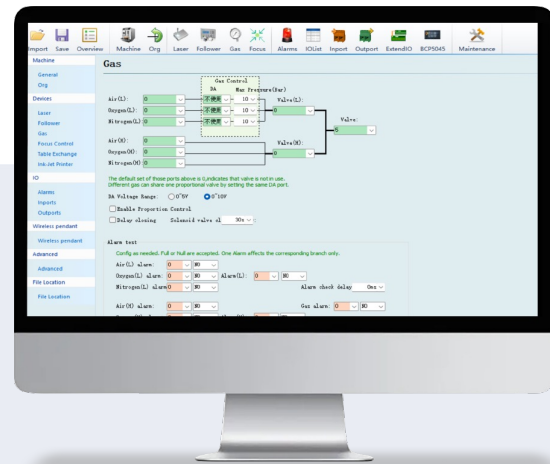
Import Save Overview Machine Org Laser Follower Gas Focus Alarms IOList Inport Outport ExtendIO BCP5045 Maintenance

Machine
General
Org
Devices
Laser
Follower
Gas
Focus Control
Table Exchange
Ink-Jet Printer
IO
Alarms
Inports
Outports
Wireless pendant
Wireless pendant
Advanced
Advanced
File Location
File Location

Gas

Gas Control
DA Max Pressure(Bar)
Air(L): 0 不使用 10
Oxygen(L): 0 不使用 10
Nitrogen(L): 0 不使用 10
Valve(L): 0
Valve: 0
Air(H): 0
Oxygen(H): 0
Nitrogen(H): 0
Valve(H): 0

The default set of these ports above is 0,indicates that valve is not in use.
Different gas can share one proportional valve by setting the same DA port.

DA Voltage Range: 0~5V 0~10V
Enable Proportion Control
Delay closing Solenoid valve al 30s

Alarm test
Config as needed. Full or Null are accepted. One Alarm affects the corresponding branch only.
Air(L) alarm: 0 NO
Oxygen(L) alarm: 0 NO Alarm(L): 0 NO
Nitrogen(L) alarm 0 NO Alarm check delay 0ms

Air(H) alarm: 0 NO Gas alarm: 0 NO